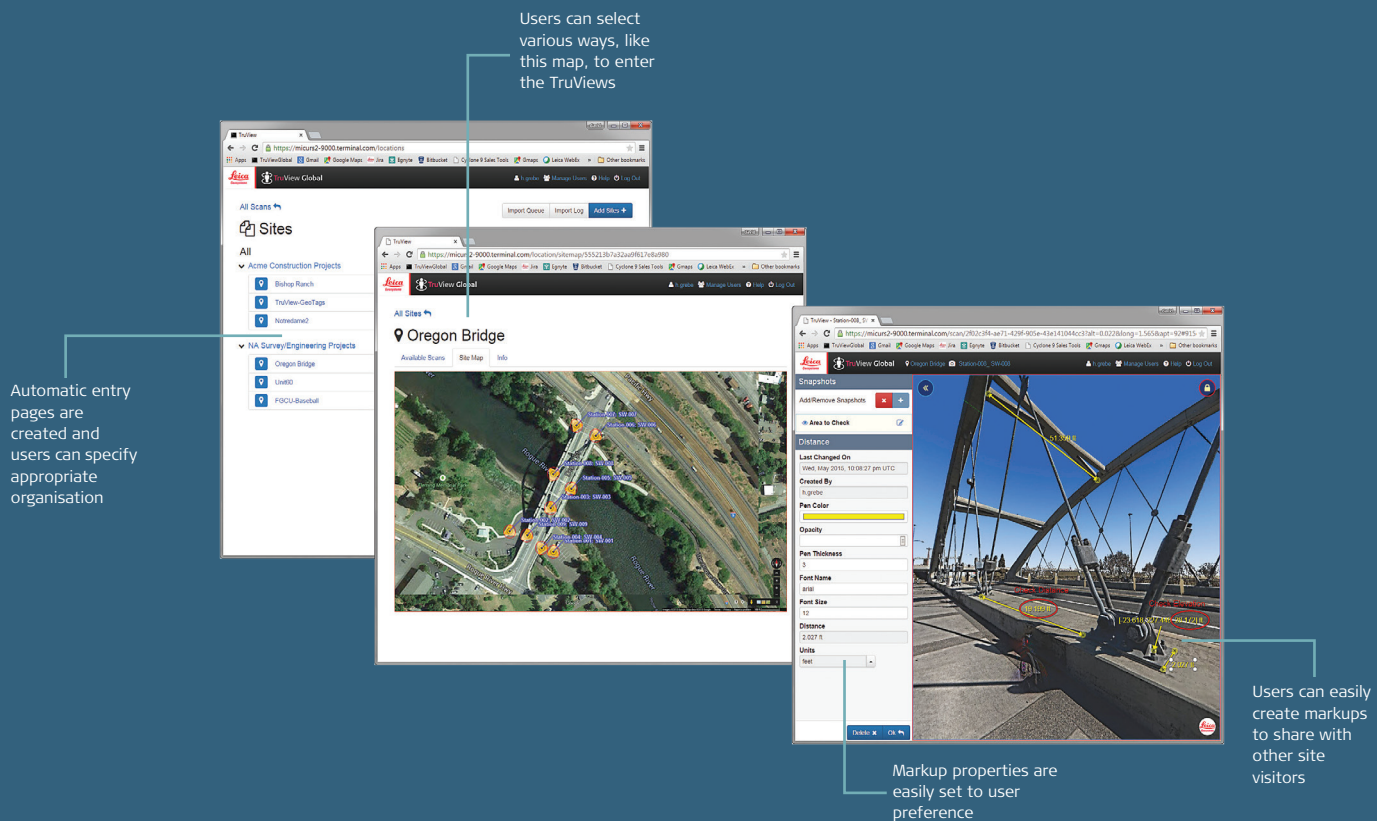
Users can select various ways, like this map, to enter the TruViews

TruView
https://micurs2-9000.terminal.com/locations
Apps TruViewGlobal Gmail Google Maps Jira Egnyte Bitbucket Cyclone 9 Sales Tools Gmaps Leica WebEx Other bookmarks
Leica Geosystems TruView Global
h.grebe Manage Users Help Log Out
All Scans
Import Queue Import Log Add Sites +
Sites
All
Acme Construction Projects
Bishop Ranch
TruView-GeoTags
Notredame2
NA Survey/Engineering Projects
Oregon Bridge
Unit80
FGCU-Baseball

Automatic entry pages are created and users can specify appropriate organisation

TruView
https://micurs2-9000.terminal.com/location/sitemap/555213b7a32aa9f617e8a980
Apps TruViewGlobal Gmail Google Maps Jira Egnyte Bitbucket Cyclone 9 Sales Tools Gmaps Leica WebEx Other bookmarks
Leica Geosystems TruView Global
h.grebe Manage Users Help Log Out
All Sites
Oregon Bridge
Available Scans Site Map Info
Station-007_SW-007
Station-006_SW-006
Station-005_SW-005
Station-003_SW-003
Station-009_SW-009
Station-004_SW-004
Station-001_SW-001
Rogue River
Rogue River

TruView - Station-008_SW
https://micurs2-9000.terminal.com/scan/2f02c3f4-ae71-429f-905e-43e141044cc3?alt=0.022&long=1.565&apt=92#915
Apps TruViewGlobal Gmail Google Maps Jira Egnyte Bitbucket Cyclone 9 Sales Tools Gmaps Leica WebEx Other bookmarks
Leica Geosystems TruView Global Oregon Bridge Station-008_SW-008
h.grebe Manage Users Help Log Out
Snapshots
Add/Remove Snapshots
Area to Check
Distance
Last Changed On
Wed, May 2016, 10:06:27 pm UTC
Created By
h.grebe
Pen Color
Opacity
Pen Thickness
3
Font Name
arial
Font Size
12
Distance
2.027 ft
Units
feet
Delete Ok
51.3 ft
38.189 ft
2.027 ft

Users can easily create markups to share with other site visitors

Markup properties are easily set to user preference